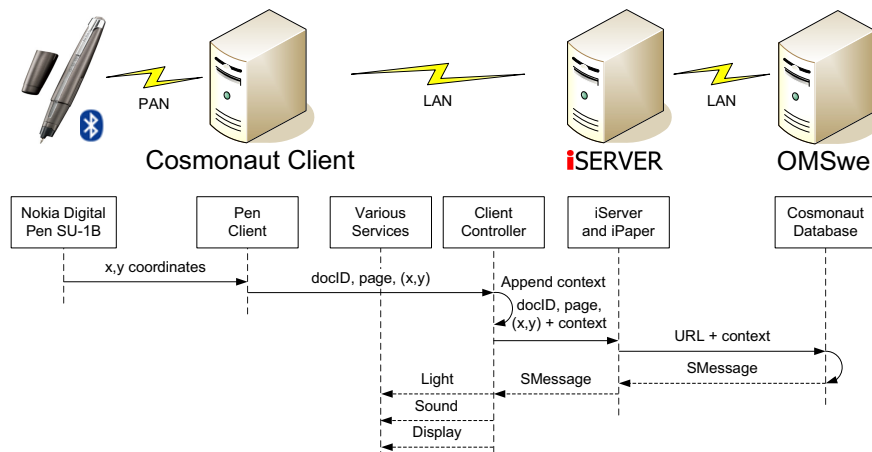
PAN

LAN

LAN

Cosmonaut Client

iSERVER

OMSwe

Nokia Digital Pen SU-1B

Pen Client

Various Services

Client Controller

iServer and iPaper

Cosmonaut Database

x,y coordinates

docID, page, (x,y)

Append context

docID, page, (x,y) + context

URL + context

SMessage

SMessage

Light

Sound

Display